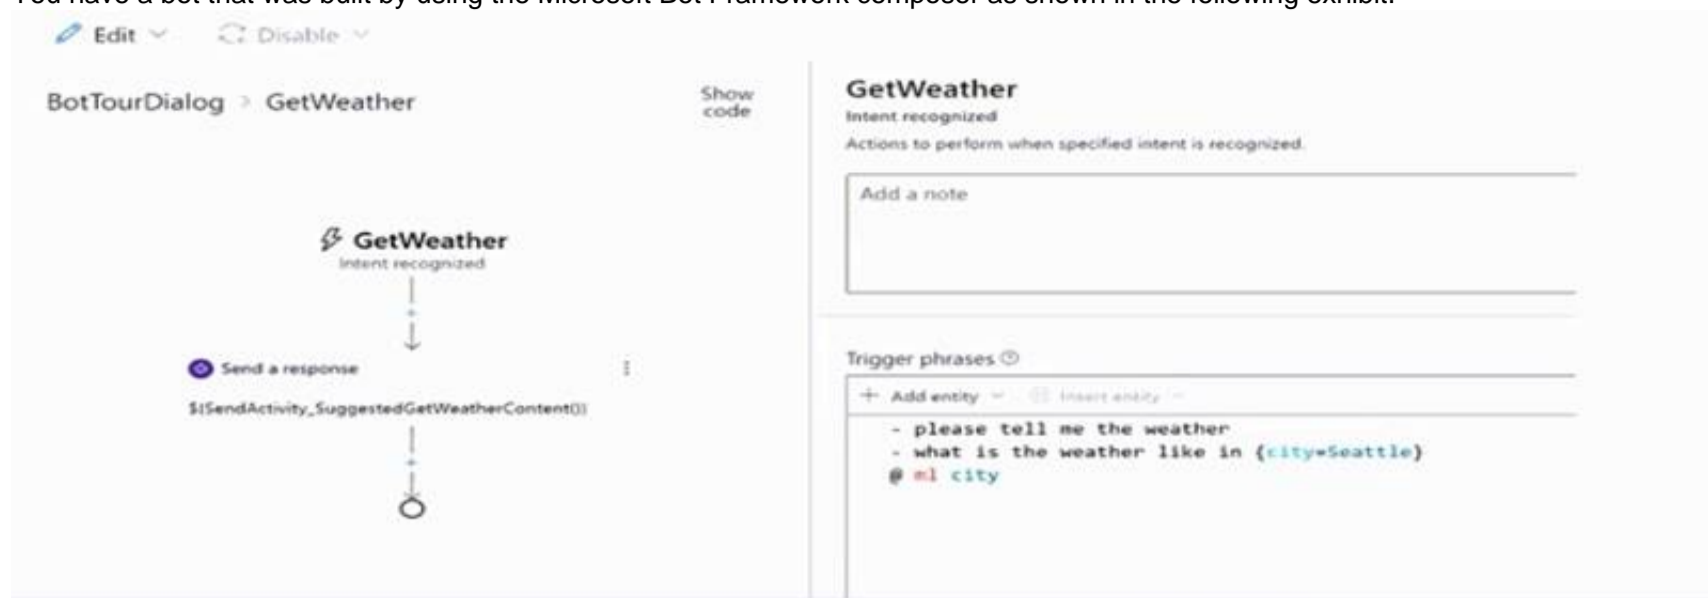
You have a bot that was built by using the Microsoft Bot Framework composer as shown in the following exhibit.

Edit Disable

BotTourDialog > GetWeather

Show code

GetWeather
Intent recognized

Send a response
${SendActivity_SuggestedGetWeatherContent()}

GetWeather
Intent recognized
Actions to perform when specified intent is recognized.

Add a note

Trigger phrases

+ Add entity Insert entity

- please tell me the weather
- what is the weather like in {city=Seattle}
@ ml city